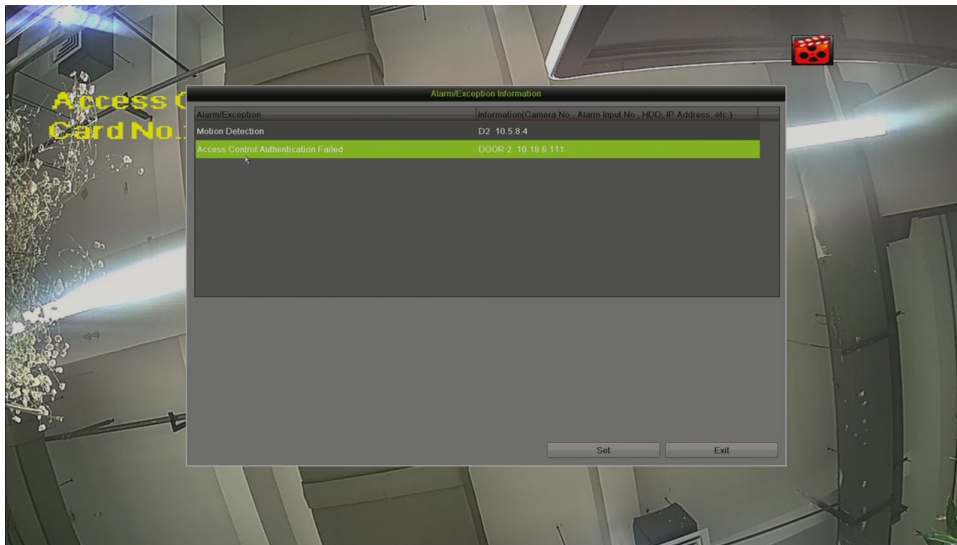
Access C
Card No.

Alarm/Exception Information

| Alarm/Exception | Information(Camera No., Alarm Input No., HDD, IP Address, etc.) |
|---|---|
| Motion Detection | D2 10.5.8.4 |
| Access Control Authentication Failed | DOOR 2 10.18.6.111 |

Set
Exit